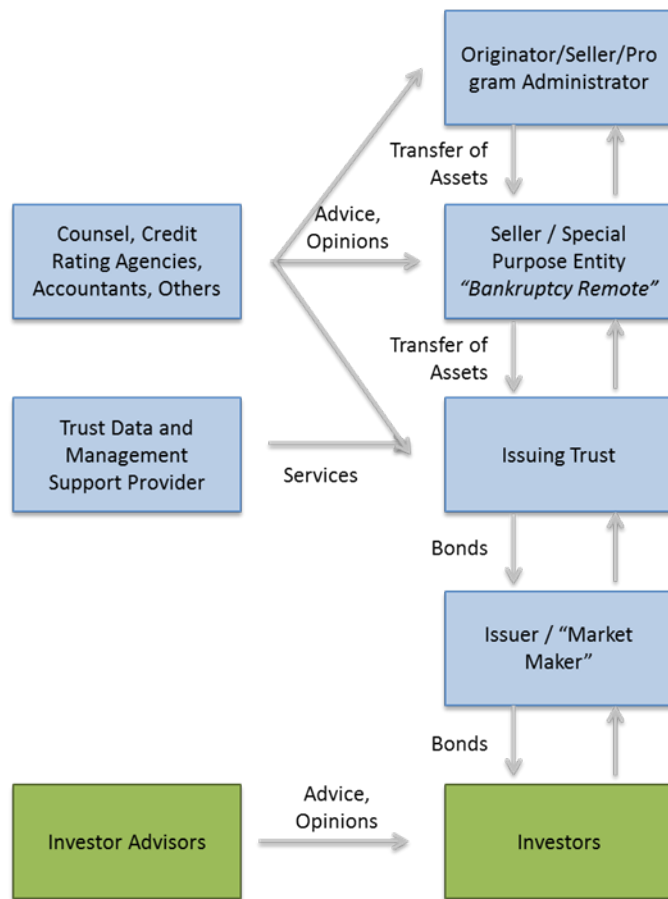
Originator/Seller/Program Administrator

Transfer of Assets

Counsel, Credit Rating Agencies, Accountants, Others

Advice, Opinions

Seller / Special Purpose Entity *"Bankruptcy Remote"*

Transfer of Assets

Trust Data and Management Support Provider

Services

Issuing Trust

Bonds

Issuer / "Market Maker"

Bonds

Investor Advisors

Advice, Opinions

Investors